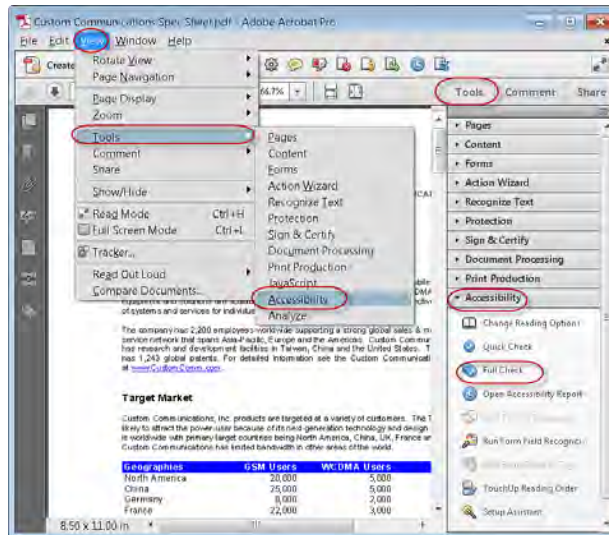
Custom Communications Spec Sheet.pdf - Adobe Acrobat Pro

File Edit View Window Help

Create

Rotate View
Page Navigation
Page Display
Zoom
Tools
Comment
Share
Show/Hide
Read Mode Ctrl+H
Full Screen Mode Ctrl+L
Tracker...
Read Out Loud
Compare Documents...

Pages
Content
Forms
Action Wizard
Recognize Text
Protection
Sign & Certify
Document Processing
Print Production
JavaScript
Accessibility
Analyze

66.7%

Tools Comment Share

Pages
Content
Forms
Action Wizard
Recognize Text
Protection
Sign & Certify
Document Processing
Print Production
Accessibility

Change Reading Options
Quick Check
Full Check
Open Accessibility Report
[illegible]
Run Form Field Recognition
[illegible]
TouchUp Reading Order
Setup Assistant

of systems and services for individual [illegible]

The company has 2,200 employees worldwide supporting a strong global sales & m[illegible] service network that spans Asia-Pacific, Europe and the Americas. Custom Commu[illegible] has research and development facilities in Taiwan, China and the United States. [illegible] has 1,243 global patents. For detailed information see the Custom Communicati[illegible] at www.CustomComm.com.

Target Market

Custom Communications, Inc. products are targeted at a variety of customers. The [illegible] likely to attract the power-user because of its next generation technology and design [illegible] is worldwide with primary target countries being North America, China, UK, France an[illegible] Custom Communications has limited bandwidth in other areas of the world.

| Geographies | GSM Users | WCDMA Users |
|---|---|---|
| North America | 20,000 | 5,000 |
| China | 25,000 | 5,000 |
| Germany | 8,000 | 2,000 |
| France | 22,000 | 3,000 |

8.50 x 11.00 in